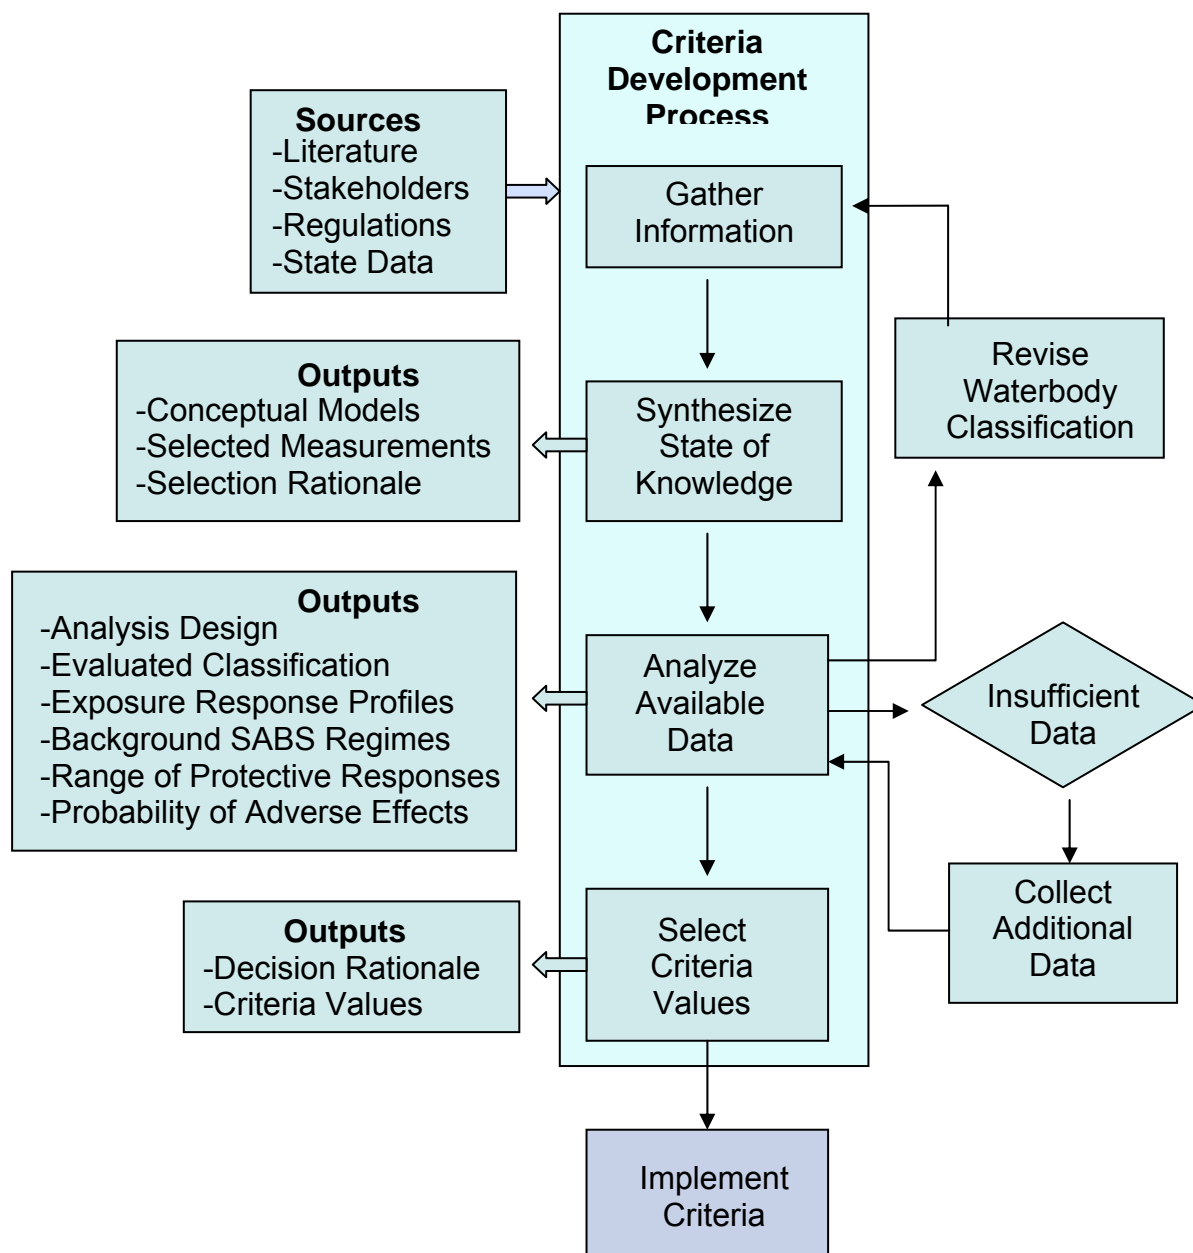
Criteria Development Process

Sources
-Literature
-Stakeholders
-Regulations
-State Data

Gather Information

Outputs
-Conceptual Models
-Selected Measurements
-Selection Rationale

Synthesize State of Knowledge

Revise Waterbody Classification

Outputs
-Analysis Design
-Evaluated Classification
-Exposure Response Profiles
-Background SABS Regimes
-Range of Protective Responses
-Probability of Adverse Effects

Analyze Available Data

Insufficient Data

Collect Additional Data

Outputs
-Decision Rationale
-Criteria Values

Select Criteria Values

Implement Criteria